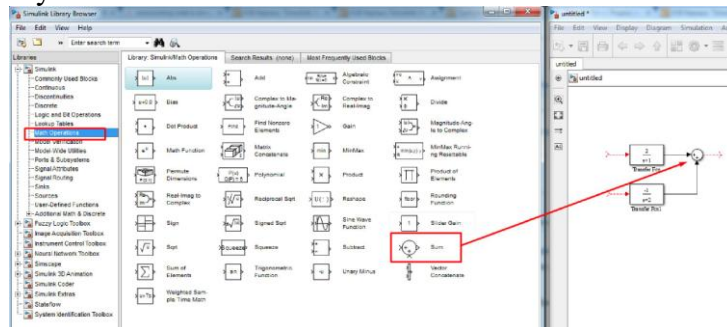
Simulink Library Browser

File Edit View Help

Enter search term

Libraries

Library: Simulink/Math Operations | Search Results: (none) | Most Frequently Used Blocks

Simulink
Commonly Used Blocks
Continuous
Discontinuities
Discrete
Logic and Bit Operations
Lookup Tables
Math Operations
Model Verification
Model-Wide Utilities
Ports & Subsystems
Signal Attributes
Signal Routing
Sinks
Sources
User-Defined Functions
Additional Math & Discrete
Fuzzy Logic Toolbox
Image Acquisition Toolbox
Instrument Control Toolbox
Neural Network Toolbox
Simscape
Simulink 3D Animation
Simulink Coder
Simulink Extras
Stateflow
System Identification Toolbox

Abs
Add
Algebraic Constraint
Assignment
Bias
Complex to Magnitude-Angle
Complex to Real-Imag
Divide
Dot Product
Find Nonzero Elements
Gain
Magnitude-Angle to Complex
Math Function
Matrix Concatenate
MinMax
MinMax Running Resettable
Permute Dimensions
Polynomial
Product
Product of Elements
Real-Imag to Complex
Reciprocal Sqrt
Reshape
Rounding Function
Sign
Signed Sqrt
Sine Wave Function
Slider Gain
Sqrt
Squeeze
Subtract
Sum
Sum of Elements
Trigonometric Function
Unary Minus
Vector Concatenate
Weighted Sample Time Math

untitled *

File Edit View Display Diagram Simulation A

untitled

untitled

$\frac{2}{s+1}$
Transfer Fcn

$\frac{-2}{s+2}$
Transfer Fcn1